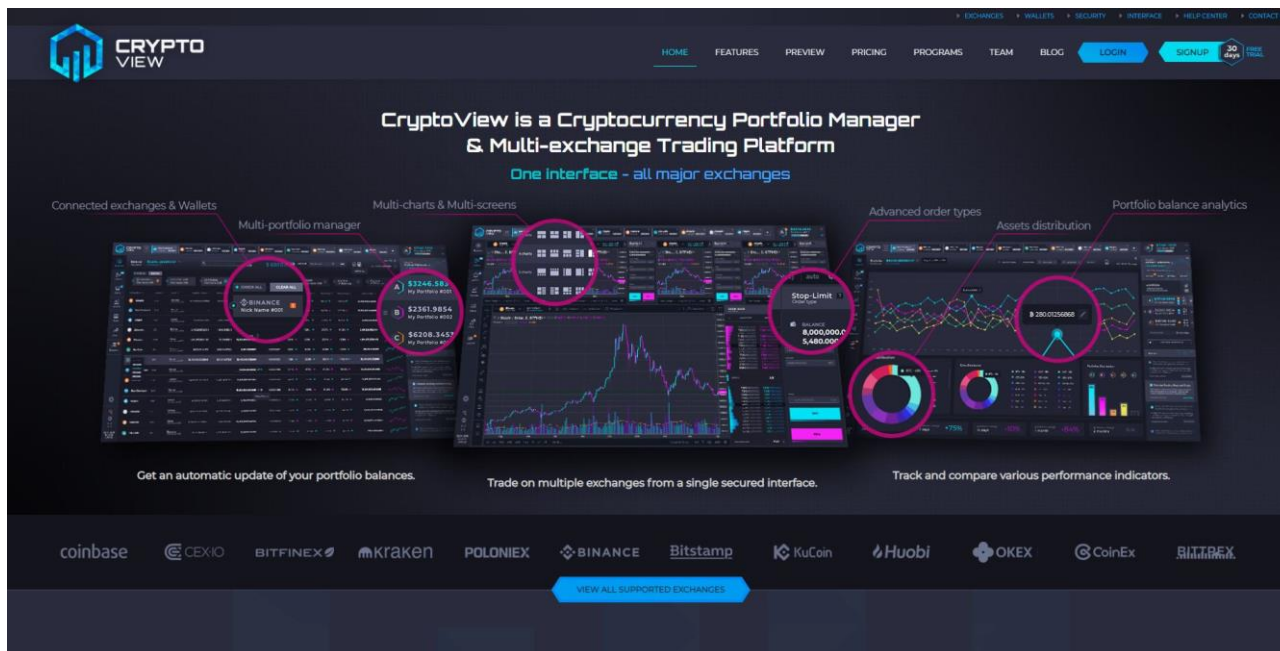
EXCHANGES WALLETS SECURITY INTERFACE HELP CENTER CONTACT

CRYPTO VIEW

HOME FEATURES PREVIEW PRICING PROGRAMS TEAM BLOG LOGIN SIGNUP 30 days FREE TRIAL

CryptoView is a Cryptocurrency Portfolio Manager & Multi-exchange Trading Platform

One interface - all major exchanges

Connected exchanges & Wallets

Multi-portfolio manager

Multi-charts & Multi-screens

Advanced order types

Assets distribution

Portfolio balance analytics

ORDER ALL CLEAR ALL

BINANCE Nick Name #001

A $3246.58 My Portfolio #001

B $2361.9854 My Portfolio #002

C $6208.3453 My Portfolio #0

Stop-Limit Order type

BALANCE 8,000,000.0 5,480,000

280.01256868

Get an automatic update of your portfolio balances.

Trade on multiple exchanges from a single secured interface.

Track and compare various performance indicators.

coinbase CEX.IO BITFINEX kraken POLONIEX BINANCE Bitstamp KuCoin Huobi OKEX CoinEx BITTREX

VIEW ALL SUPPORTED EXCHANGES